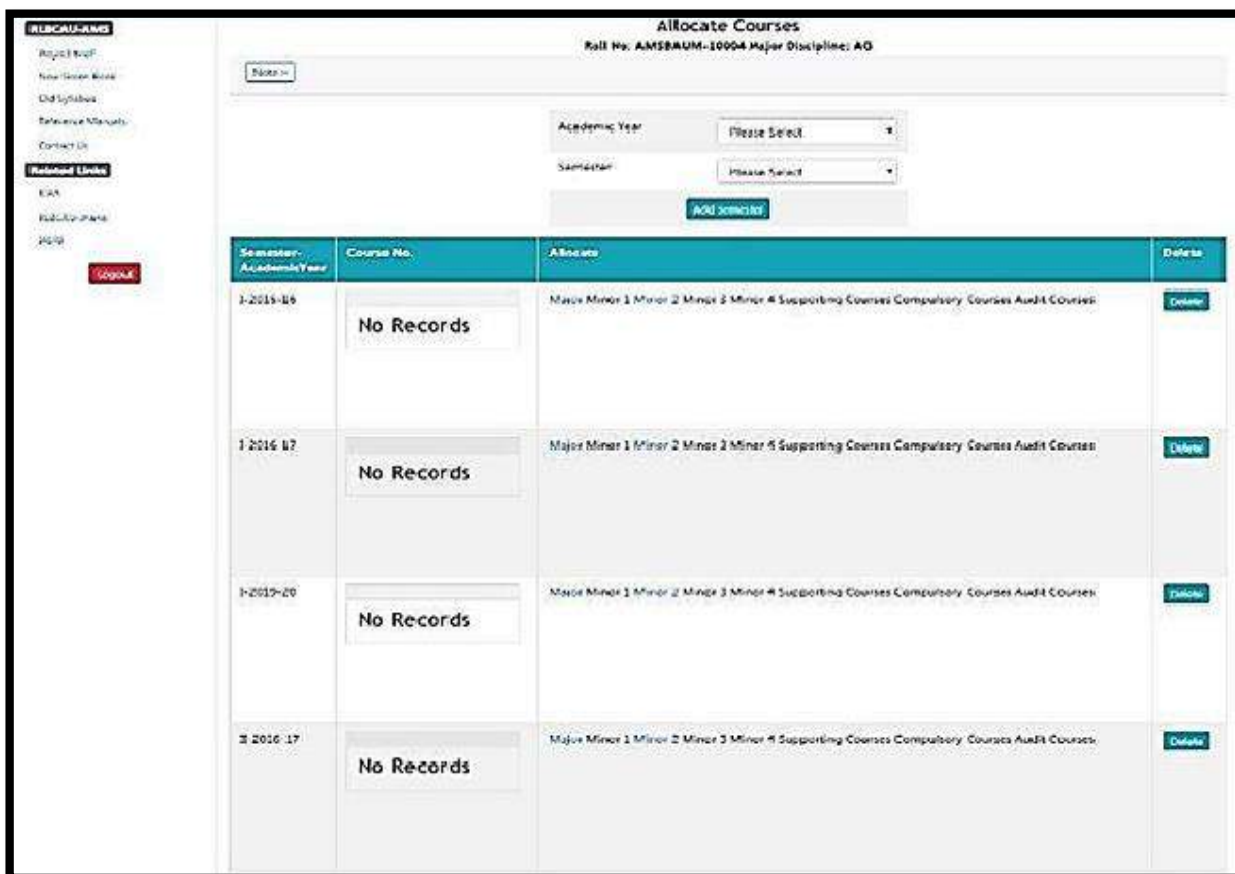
RLBCAU-AMS
Project Brief
New Green Book
Old Syllabus
Reference Manuals
Contact Us
Related Links
ICAR
RLBCAU Jhansi
NCRI
Logout

Allocate Courses
Roll No: AMSBMUM-10004 Major Discipline: AG

Back >

Academic Year Please Select
Semester Please Select
Add Semester

| Semester-AcademicYear | Course No. | Allocate | Delete |
|---|---|---|---|
| I-2015-16 | No Records | Major Minor 1 Minor 2 Minor 3 Minor 4 Supporting Courses Compulsory Courses Audit Courses | Delete |
| I-2016-17 | No Records | Major Minor 1 Minor 2 Minor 3 Minor 4 Supporting Courses Compulsory Courses Audit Courses | Delete |
| I-2019-20 | No Records | Major Minor 1 Minor 2 Minor 3 Minor 4 Supporting Courses Compulsory Courses Audit Courses | Delete |
| II-2016-17 | No Records | Major Minor 1 Minor 2 Minor 3 Minor 4 Supporting Courses Compulsory Courses Audit Courses | Delete |